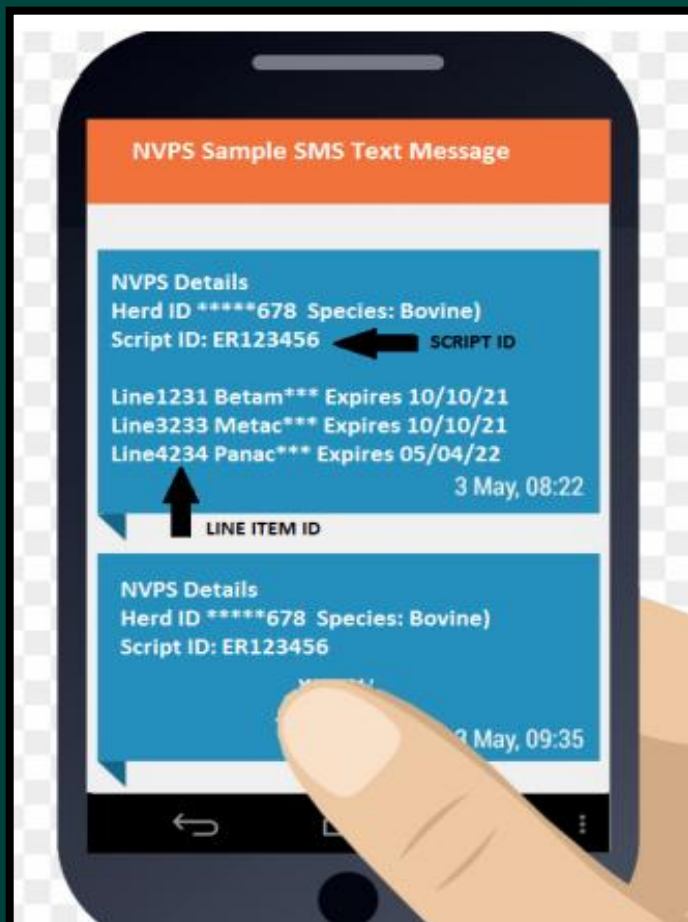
NVPS Sample SMS Text Message

NVPS Details
Herd ID *****678 Species: Bovine)
Script ID: ER123456

SCRIPT ID

Line1231 Betam*** Expires 10/10/21
Line3233 Metac*** Expires 10/10/21
Line4234 Panac*** Expires 05/04/22
3 May, 08:22

LINE ITEM ID

NVPS Details
Herd ID *****678 Species: Bovine)
Script ID: ER123456

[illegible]

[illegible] May, 09:35